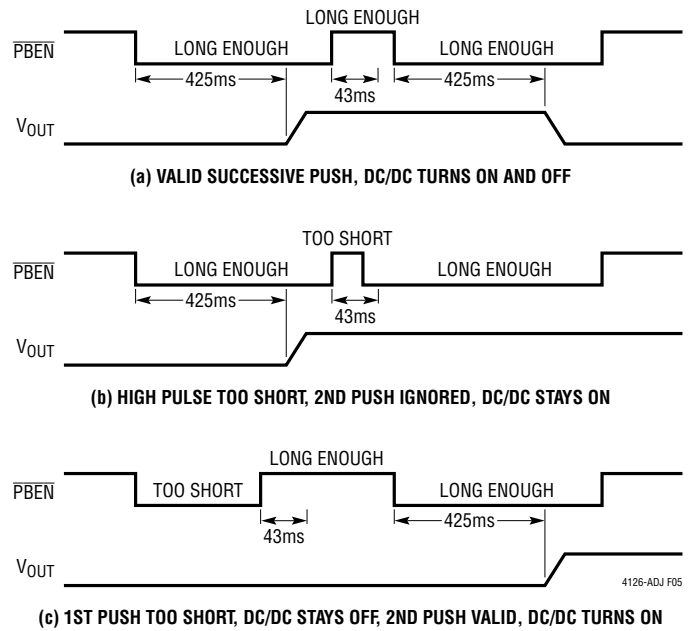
LONG ENOUGH

$\overline{PBEN}$ LONG ENOUGH LONG ENOUGH

425ms 43ms 425ms

$V_{OUT}$

(a) VALID SUCCESSIVE PUSH, DC/DC TURNS ON AND OFF

TOO SHORT

$\overline{PBEN}$ LONG ENOUGH LONG ENOUGH

425ms 43ms

$V_{OUT}$

(b) HIGH PULSE TOO SHORT, 2ND PUSH IGNORED, DC/DC STAYS ON

LONG ENOUGH

$\overline{PBEN}$ TOO SHORT LONG ENOUGH

43ms 425ms

$V_{OUT}$

4126-ADJ F05

(c) 1ST PUSH TOO SHORT, DC/DC STAYS OFF, 2ND PUSH VALID, DC/DC TURNS ON